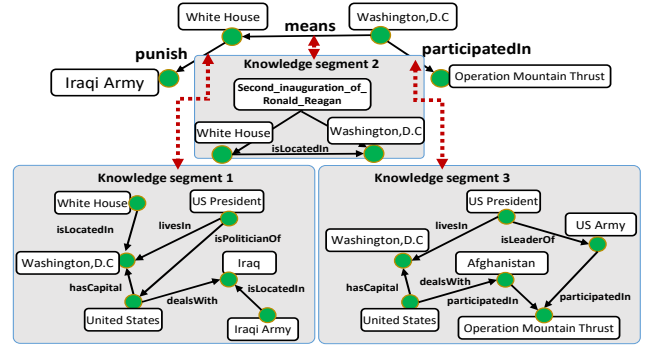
White House
means
Washington,D.C
punish
participatedIn
Iraqi Army
Knowledge segment 2
Operation Mountain Thrust
Second_inauguration_of_Ronald_Reagan
White House
Washington,D.C
isLocatedIn
Knowledge segment 1
Knowledge segment 3
White House
US President
US President
livesIn
isLocatedIn
isPoliticianOf
livesIn
US Army
isLeaderOf
Washington,D.C
Iraq
Washington,D.C
Afghanistan
hasCapital
isLocatedIn
dealsWith
hasCapital
dealsWith
participatedIn
participatedIn
United States
Iraqi Army
United States
Operation Mountain Thrust